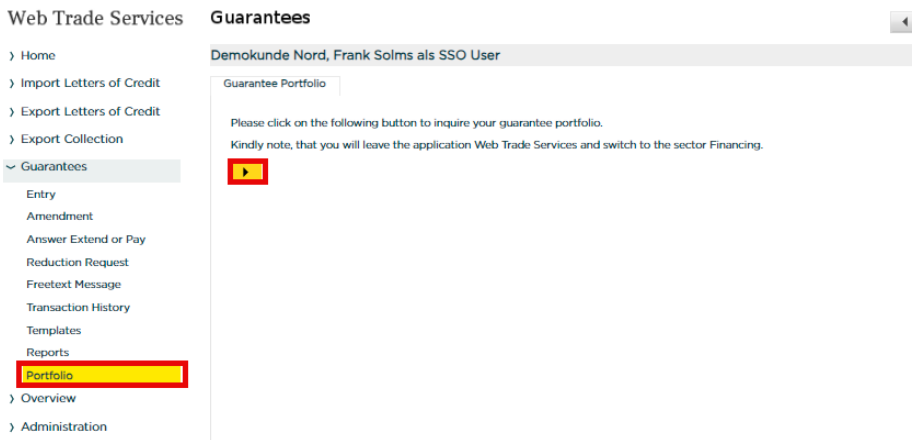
Web Trade Services

› Home
› Import Letters of Credit
› Export Letters of Credit
› Export Collection
⌄ Guarantees
Entry
Amendment
Answer Extend or Pay
Reduction Request
Freetext Message
Transaction History
Templates
Reports
Portfolio
› Overview
› Administration

Guarantees

Demokunde Nord, Frank Solms als SSO User

Guarantee Portfolio

Please click on the following button to inquire your guarantee portfolio.

Kindly note, that you will leave the application Web Trade Services and switch to the sector Financing.